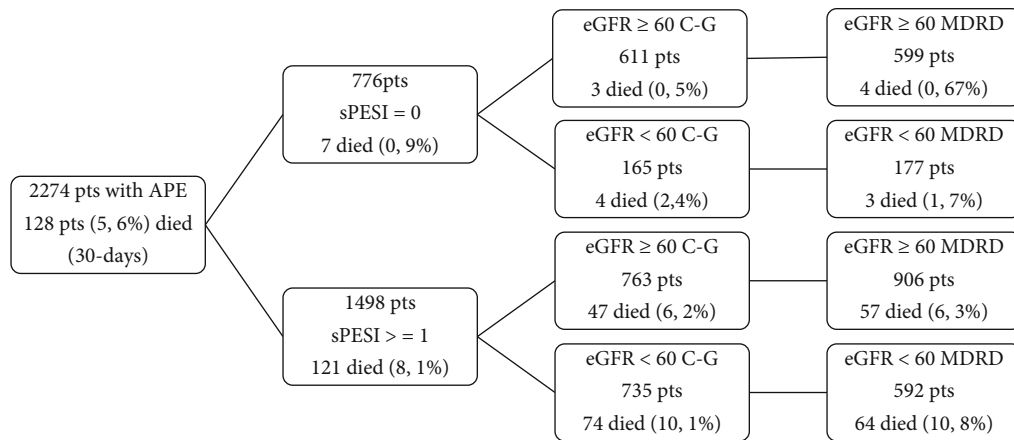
2274 pts with APE
128 pts (5, 6%) died
(30-days)

776pts
sPESI = 0
7 died (0, 9%)

1498 pts
sPESI > = 1
121 died (8, 1%)

eGFR ≥ 60 C-G
611 pts
3 died (0, 5%)

eGFR < 60 C-G
165 pts
4 died (2,4%)

eGFR ≥ 60 C-G
763 pts
47 died (6, 2%)

eGFR < 60 C-G
735 pts
74 died (10, 1%)

eGFR ≥ 60 MDRD
599 pts
4 died (0, 67%)

eGFR < 60 MDRD
177 pts
3 died (1, 7%)

eGFR ≥ 60 MDRD
906 pts
57 died (6, 3%)

eGFR < 60 MDRD
592 pts
64 died (10, 8%)